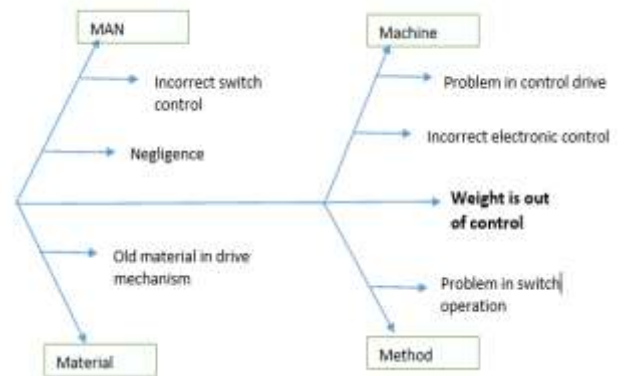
MAN

Incorrect switch control

Negligence

Old material in drive mechanism

Material

Machine

Problem in control drive

Incorrect electronic control

**Weight is out of control**

Problem in switch operation

Method